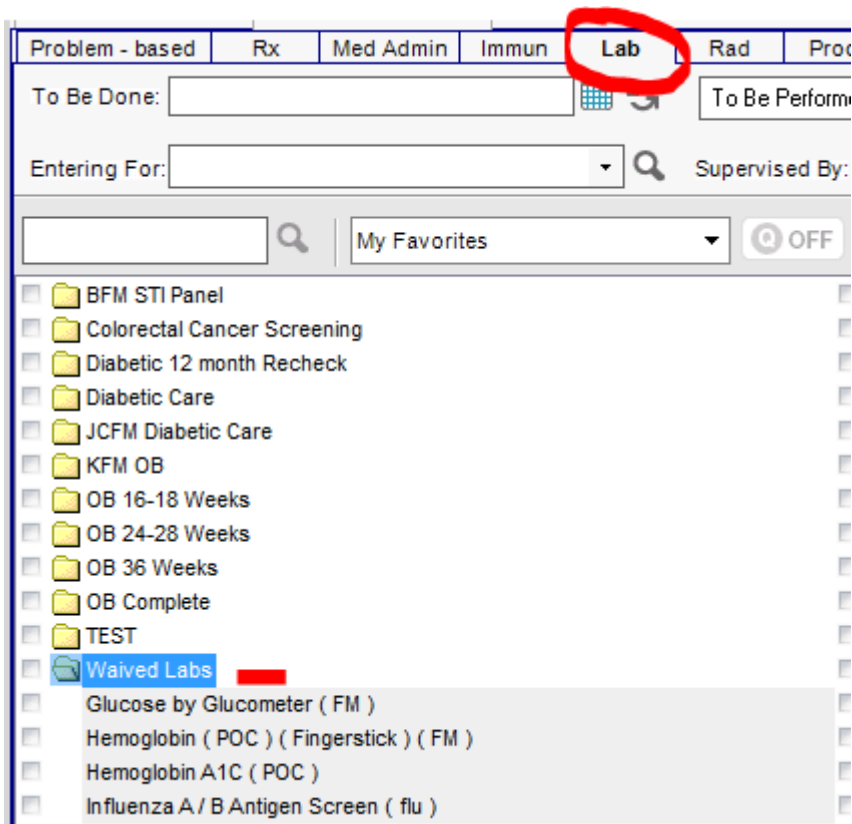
Problem - based | Rx | Med Admin | Immun | Lab | Rad | Proc

To Be Done:

To Be Performe

Entering For:

Supervised By:

My Favorites

OFF

BFM STI Panel
Colorectal Cancer Screening
Diabetic 12 month Recheck
Diabetic Care
JCFM Diabetic Care
KFM OB
OB 16-18 Weeks
OB 24-28 Weeks
OB 36 Weeks
OB Complete
TEST
Waived Labs
Glucose by Glucometer ( FM )
Hemoglobin ( POC ) ( Fingerstick ) ( FM )
Hemoglobin A1C ( POC )
Influenza A / B Antigen Screen ( flu )